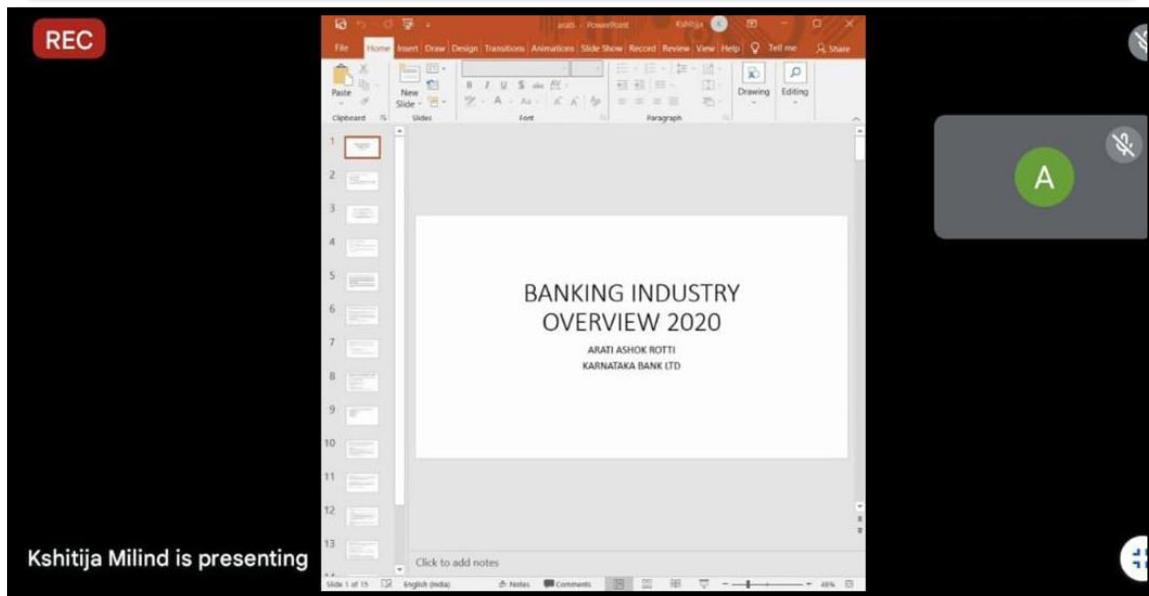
REC

arati - PowerPoint Kshitija

File Home Insert Draw Design Transitions Animations Slide Show Record Review View Help Tell me Share

Paste New Slide Drawing Editing

Clipboard Slides Font Paragraph

1
2
3
4
5
6
7
8
9
10
11
12
13

BANKING INDUSTRY OVERVIEW 2020

ARATI ASHOK ROTTI

KARNATAKA BANK LTD

Click to add notes

Slide 1 of 15 English (India) Notes Comments 46%

A

Kshitija Milind is presenting